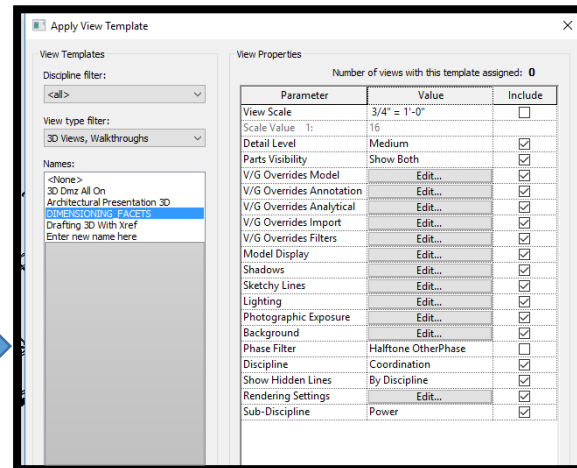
Apply View Template

View Templates

Discipline filter:

<all>

View type filter:

3D Views, Walkthroughs

Names:

<None>
3D Dmz All On
Architectural Presentation 3D
DIMENSIONING_FACETS
Drafting 3D With Xref
Enter new name here

View Properties

Number of views with this template assigned: 0

| Parameter | Value | Include |
|---|---|---|
| View Scale | 3/4" = 1'-0" | ☐ |
| Scale Value 1: | 16 | |
| Detail Level | Medium | ☑ |
| Parts Visibility | Show Both | ☑ |
| V/G Overrides Model | Edit... | ☑ |
| V/G Overrides Annotation | Edit... | ☑ |
| V/G Overrides Analytical | Edit... | ☑ |
| V/G Overrides Import | Edit... | ☑ |
| V/G Overrides Filters | Edit... | ☑ |
| Model Display | Edit... | ☑ |
| Shadows | Edit... | ☑ |
| Sketchy Lines | Edit... | ☑ |
| Lighting | Edit... | ☑ |
| Photographic Exposure | Edit... | ☑ |
| Background | Edit... | ☑ |
| Phase Filter | Halftone OtherPhase | ☐ |
| Discipline | Coordination | ☑ |
| Show Hidden Lines | By Discipline | ☑ |
| Rendering Settings | Edit... | ☑ |
| Sub-Discipline | Power | ☑ |